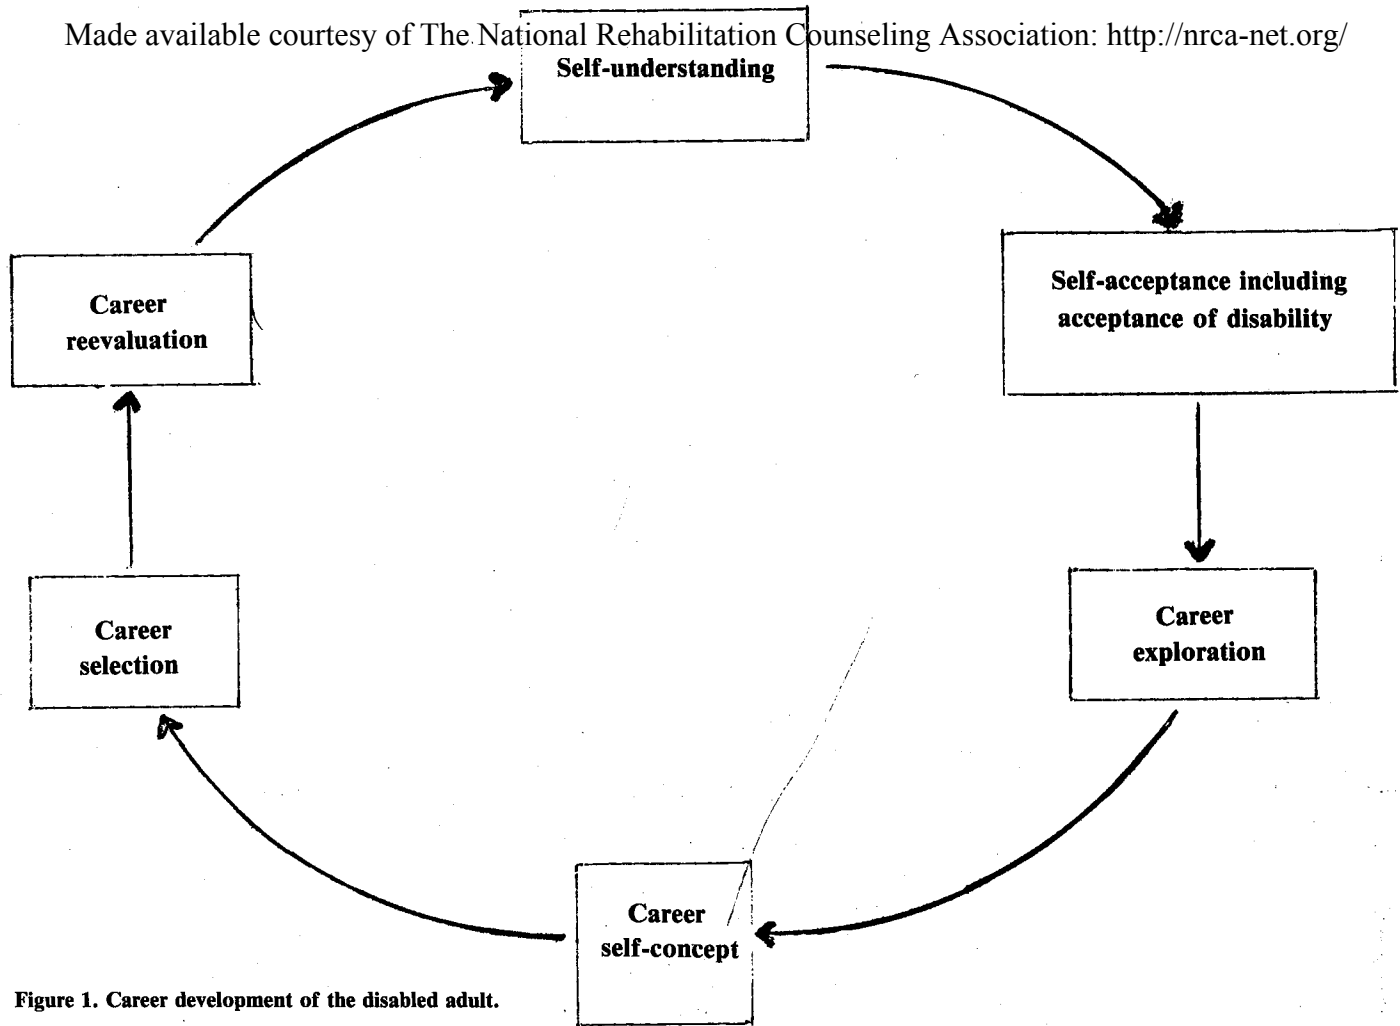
Made available courtesy of The National Rehabilitation Counseling Association: http://nrca-net.org/

Self-understanding

Self-acceptance including acceptance of disability

Career exploration

Career self-concept

Career selection

Career reevaluation

Figure 1. Career development of the disabled adult.